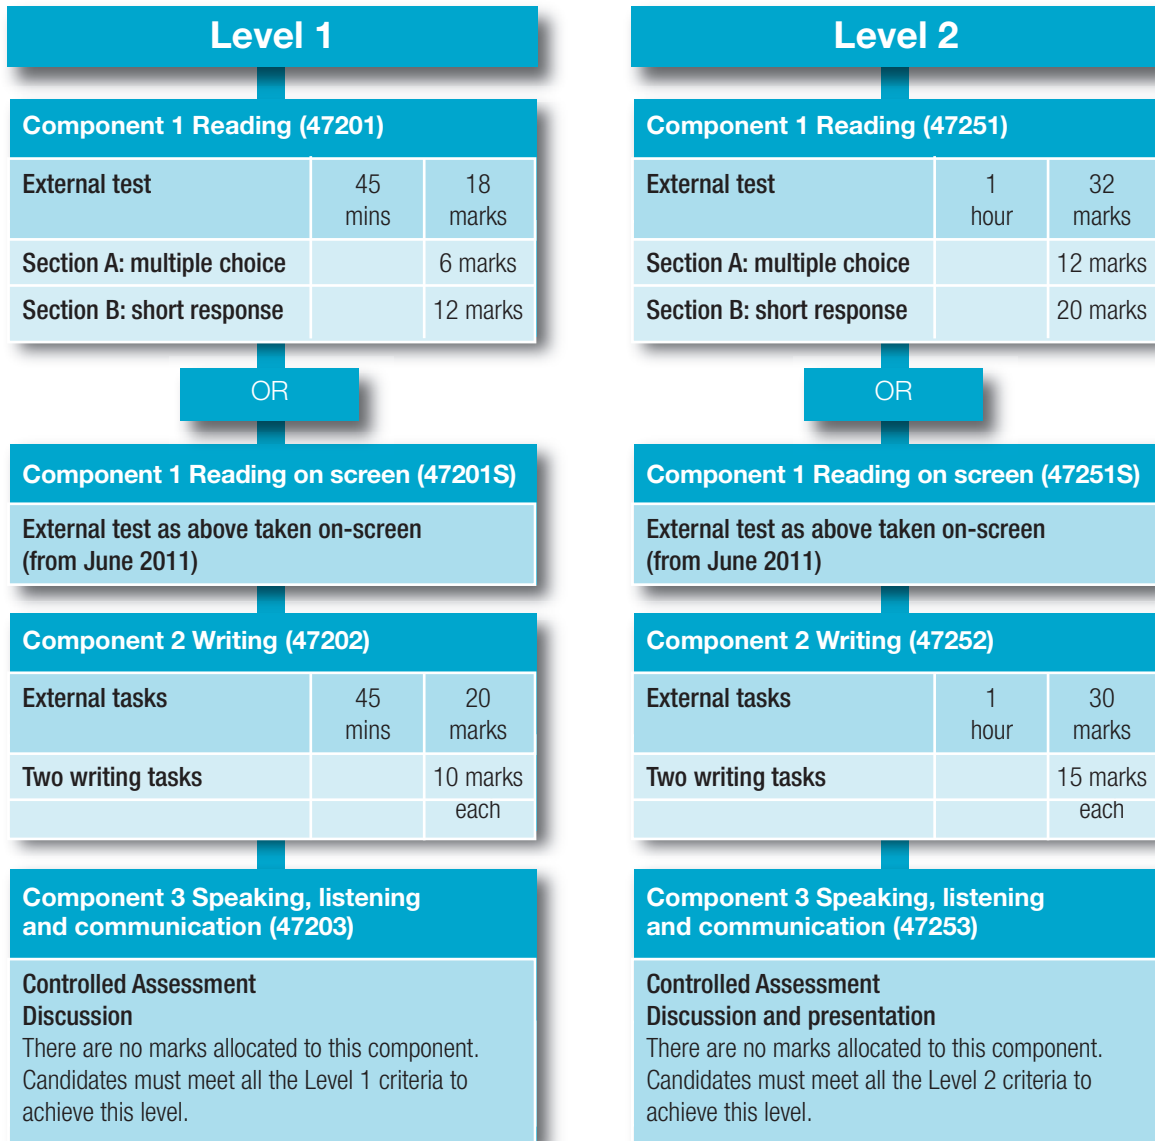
Level 1

Component 1 Reading (47201)

| External test | 45 mins | 18 marks |
|---|---|---|
| Section A: multiple choice | | 6 marks |
| Section B: short response | | 12 marks |

OR

Component 1 Reading on screen (47201S)

External test as above taken on-screen (from June 2011)

Component 2 Writing (47202)

| External tasks | 45 mins | 20 marks |
|---|---|---|
| Two writing tasks | | 10 marks each |

Component 3 Speaking, listening and communication (47203)

Controlled Assessment
Discussion
There are no marks allocated to this component. Candidates must meet all the Level 1 criteria to achieve this level.

Level 2

Component 1 Reading (47251)

| External test | 1 hour | 32 marks |
|---|---|---|
| Section A: multiple choice | | 12 marks |
| Section B: short response | | 20 marks |

OR

Component 1 Reading on screen (47251S)

External test as above taken on-screen (from June 2011)

Component 2 Writing (47252)

| External tasks | 1 hour | 30 marks |
|---|---|---|
| Two writing tasks | | 15 marks each |

Component 3 Speaking, listening and communication (47253)

Controlled Assessment
Discussion and presentation
There are no marks allocated to this component. Candidates must meet all the Level 2 criteria to achieve this level.